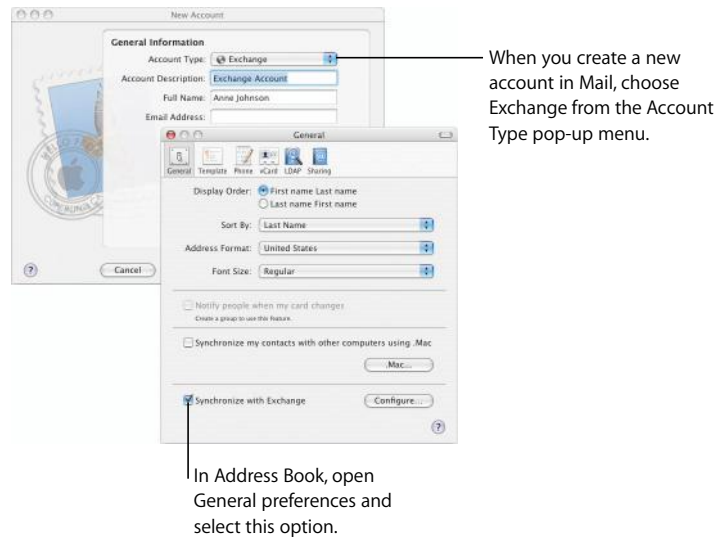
New Account

General Information

Account Type: Exchange

Account Description: Exchange Account

Full Name: Anne Johnson

Email Address:

? Cancel

General

General Template Phone vCard LDAP Sharing

Display Order: First name Last name
Last name First name

Sort By: Last Name

Address Format: United States

Font Size: Regular

Notify people when my card changes
Create a group to use this feature.

Synchronize my contacts with other computers using .Mac

.Mac...

Synchronize with Exchange

Configure...

?

When you create a new account in Mail, choose Exchange from the Account Type pop-up menu.

In Address Book, open General preferences and select this option.